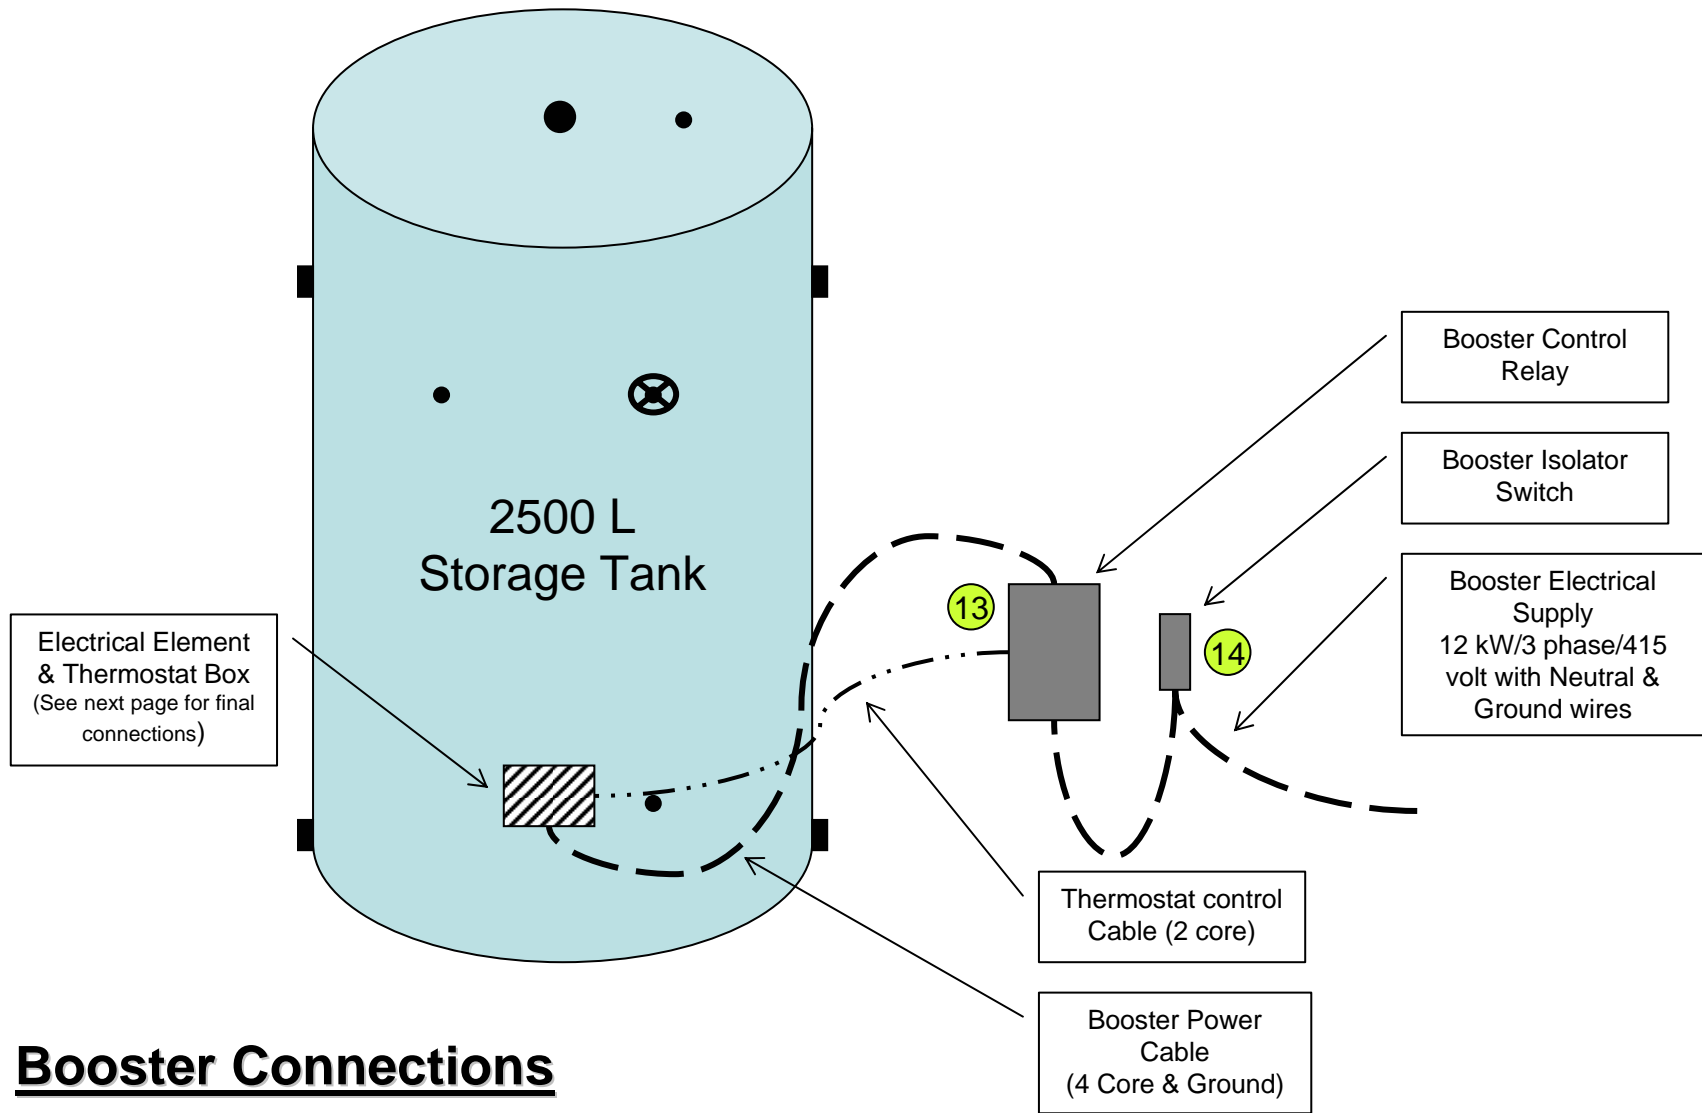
Booster Control Relay

Booster Isolator Switch

Booster Electrical Supply
12 kW/3 phase/415 volt with Neutral & Ground wires

2500 L
Storage Tank

13

14

Electrical Element & Thermostat Box
(See next page for final connections)

Thermostat control Cable (2 core)

Booster Power Cable
(4 Core & Ground)

Booster Connections